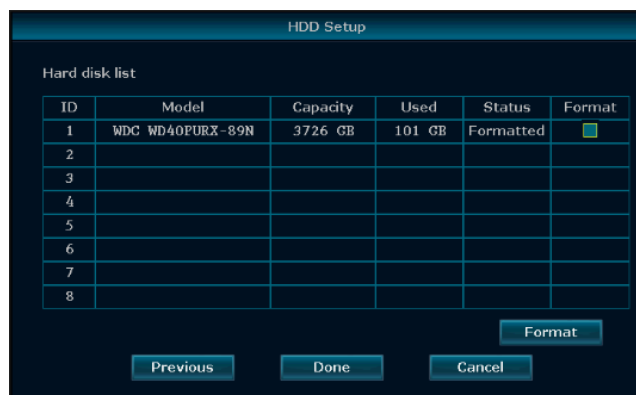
HDD Setup

Hard disk list

| ID | Model | Capacity | Used | Status | Format |
|---|---|---|---|---|---|
| 1 | WDC WD40PURX-89N | 3726 GB | 101 GB | Formatted | |
| 2 | | | | | |
| 3 | | | | | |
| 4 | | | | | |
| 5 | | | | | |
| 6 | | | | | |
| 7 | | | | | |
| 8 | | | | | |

Format

Previous Done Cancel